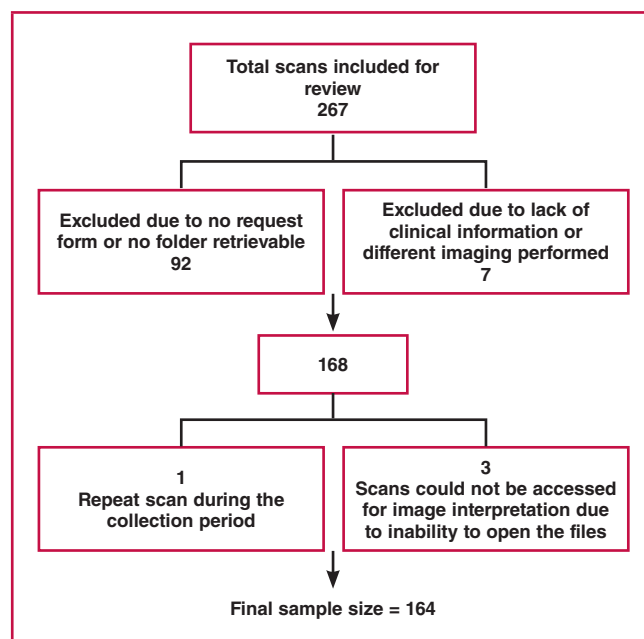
Total scans included for review
267

Excluded due to no request form or no folder retrievable
92

Excluded due to lack of clinical information or different imaging performed
7

168

1
Repeat scan during the collection period

3
Scans could not be accessed for image interpretation due to inability to open the files

Final sample size = 164